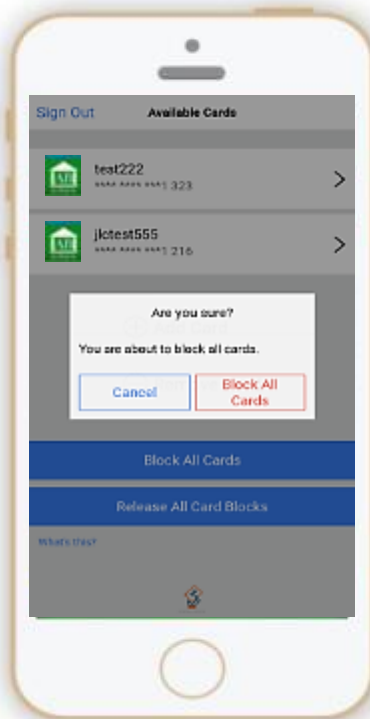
Sign Out
Available Cards

test222
**** **** ***1 323

jktest555
**** **** ***1 216

Are you sure?

You are about to block all cards.

Cancel

Block All Cards

Block All Cards

Release All Card Blocks

What's this?